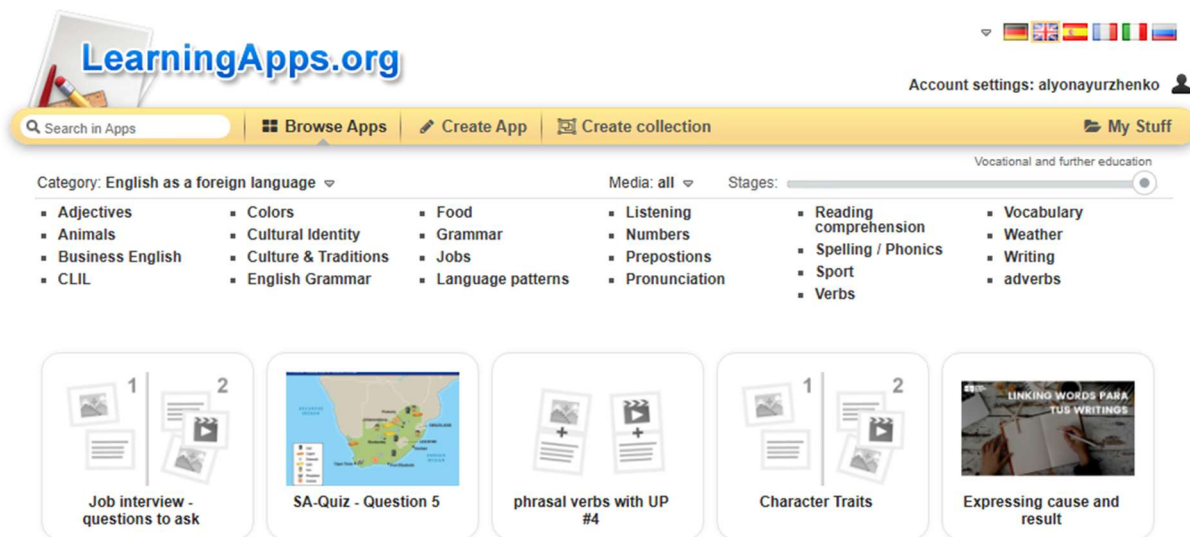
LearningApps.org

Account settings: alyonayurzhenko

Search in Apps

Browse Apps

Create App

Create collection

My Stuff

Vocational and further education

Category: English as a foreign language

Media: all

Stages:

- Adjectives
- Animals
- Business English
- CLIL

- Colors
- Cultural Identity
- Culture & Traditions
- English Grammar

- Food
- Grammar
- Jobs
- Language patterns

- Listening
- Numbers
- Prepostions
- Pronunciation

- Reading comprehension
- Spelling / Phonics
- Sport
- Verbs

- Vocabulary
- Weather
- Writing
- adverbs

1 2

Job interview - questions to ask

SA-Quiz - Question 5

phrasal verbs with UP #4

1 2

Character Traits

LINKING WORDS PARA TUS WRITINGS

Expressing cause and result